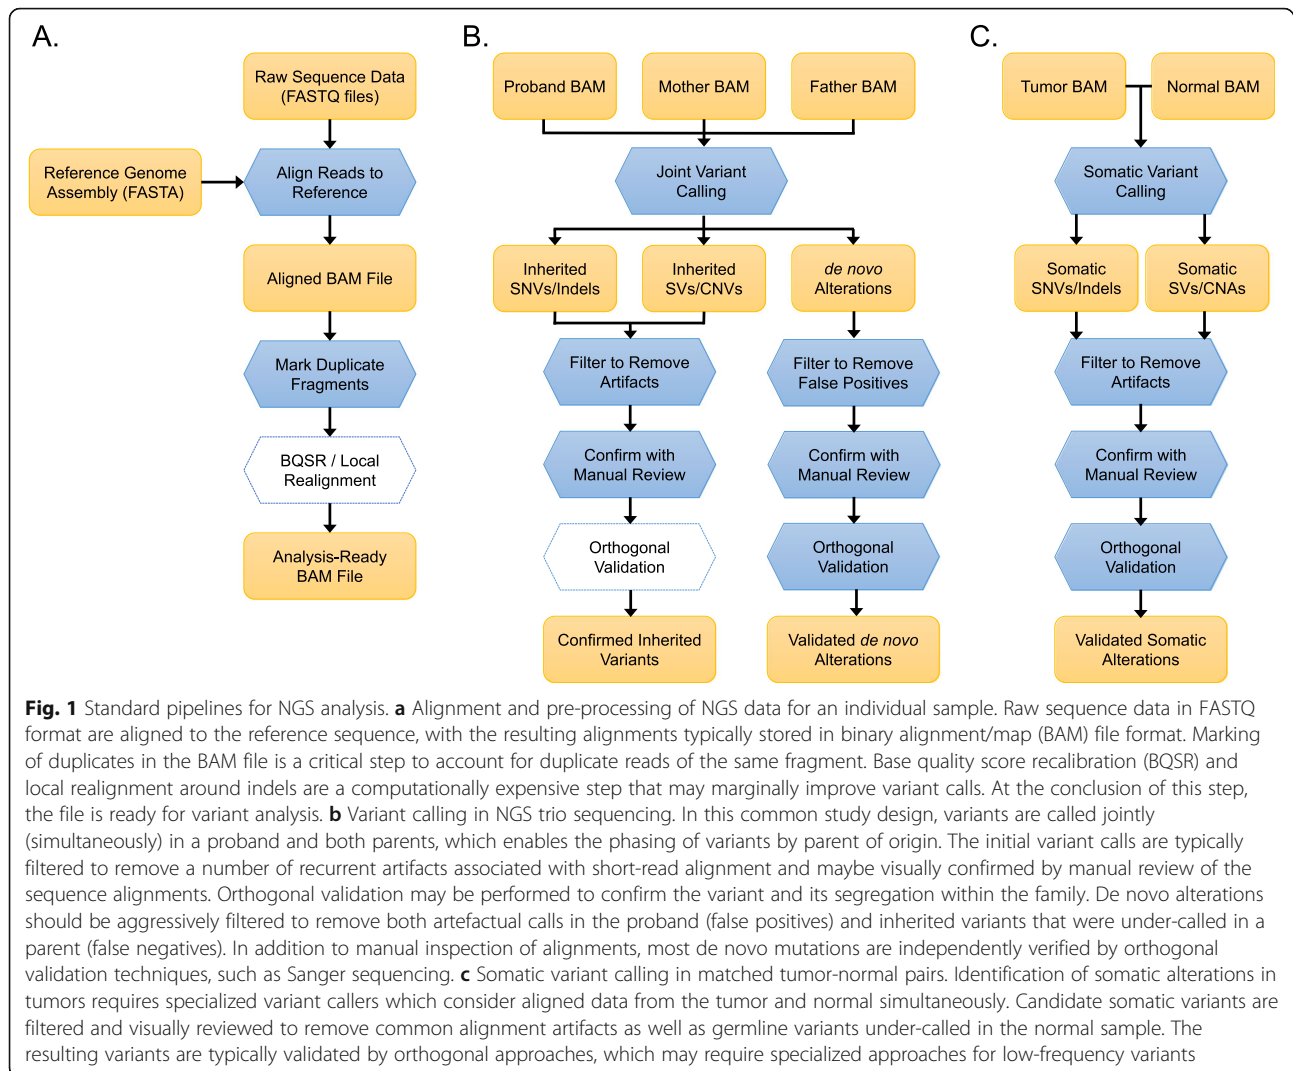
A.

Raw Sequence Data (FASTQ files)

Reference Genome Assembly (FASTA)

Align Reads to Reference

Aligned BAM File

Mark Duplicate Fragments

BQSR / Local Realignment

Analysis-Ready BAM File

B.

Proband BAM

Mother BAM

Father BAM

Joint Variant Calling

Inherited SNVs/Indels

Inherited SVs/CNVs

de novo Alterations

Filter to Remove Artifacts

Confirm with Manual Review

Orthogonal Validation

Confirmed Inherited Variants

Filter to Remove False Positives

Confirm with Manual Review

Orthogonal Validation

Validated de novo Alterations

C.

Tumor BAM

Normal BAM

Somatic Variant Calling

Somatic SNVs/Indels

Somatic SVs/CNAs

Filter to Remove Artifacts

Confirm with Manual Review

Orthogonal Validation

Validated Somatic Alterations

**Fig. 1** Standard pipelines for NGS analysis. **a** Alignment and pre-processing of NGS data for an individual sample. Raw sequence data in FASTQ format are aligned to the reference sequence, with the resulting alignments typically stored in binary alignment/map (BAM) file format. Marking of duplicates in the BAM file is a critical step to account for duplicate reads of the same fragment. Base quality score recalibration (BQSR) and local realignment around indels are a computationally expensive step that may marginally improve variant calls. At the conclusion of this step, the file is ready for variant analysis. **b** Variant calling in NGS trio sequencing. In this common study design, variants are called jointly (simultaneously) in a proband and both parents, which enables the phasing of variants by parent of origin. The initial variant calls are typically filtered to remove a number of recurrent artifacts associated with short-read alignment and maybe visually confirmed by manual review of the sequence alignments. Orthogonal validation may be performed to confirm the variant and its segregation within the family. De novo alterations should be aggressively filtered to remove both artefactual calls in the proband (false positives) and inherited variants that were under-called in a parent (false negatives). In addition to manual inspection of alignments, most de novo mutations are independently verified by orthogonal validation techniques, such as Sanger sequencing. **c** Somatic variant calling in matched tumor-normal pairs. Identification of somatic alterations in tumors requires specialized variant callers which consider aligned data from the tumor and normal simultaneously. Candidate somatic variants are filtered and visually reviewed to remove common alignment artifacts as well as germline variants under-called in the normal sample. The resulting variants are typically validated by orthogonal approaches, which may require specialized approaches for low-frequency variants